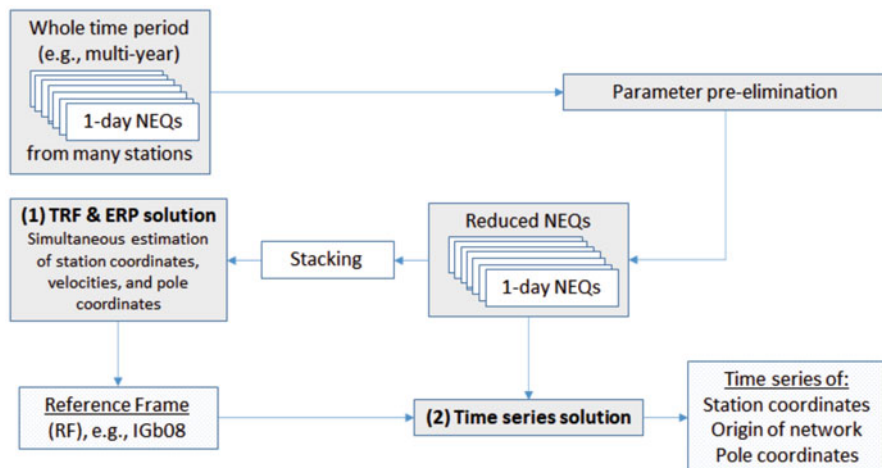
Whole time period (e.g., multi-year)

1-day NEQs

from many stations

Parameter pre-elimination

(1) TRF & ERP solution

Simultaneous estimation of station coordinates, velocities, and pole coordinates

Stacking

Reduced NEQs

1-day NEQs

Reference Frame

(RF), e.g., IGb08

(2) Time series solution

Time series of:

Station coordinates

Origin of network

Pole coordinates